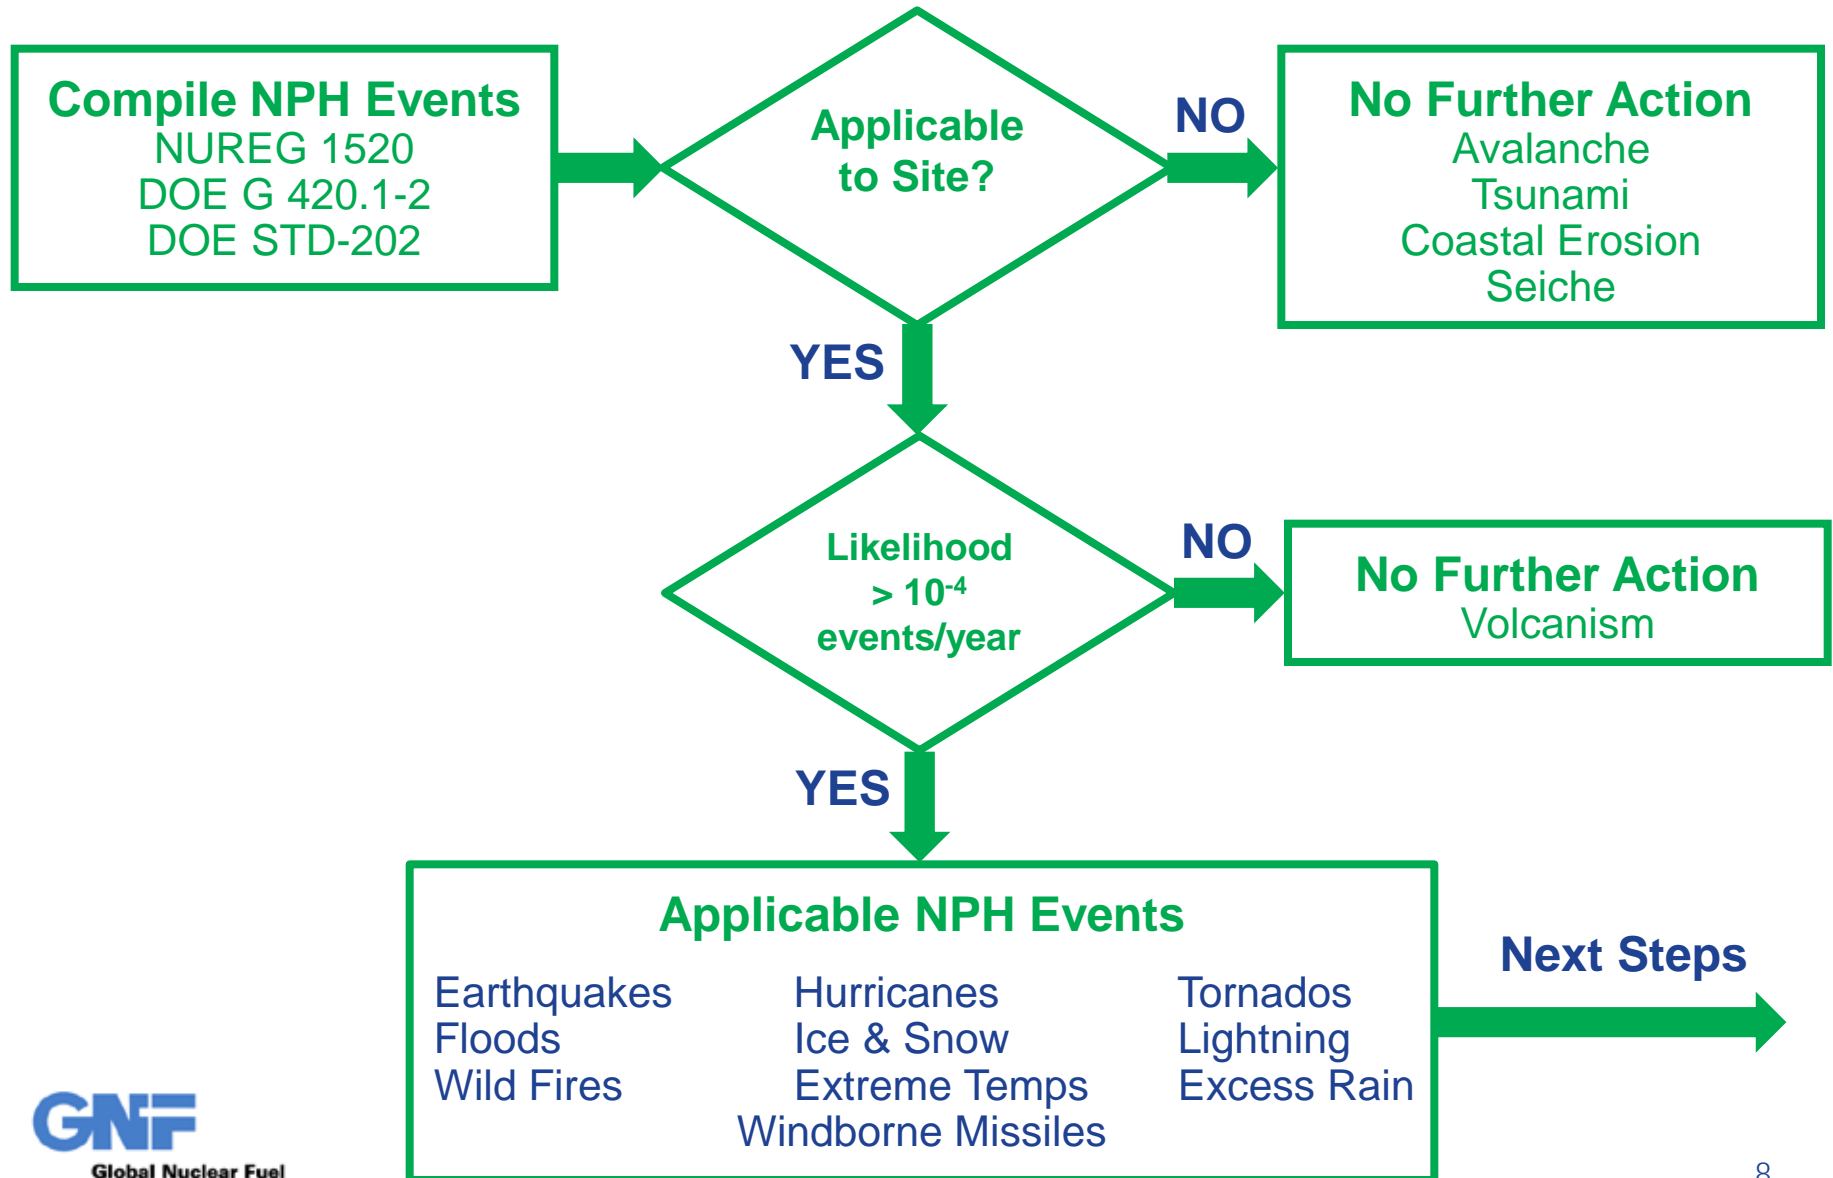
Compile NPH Events
NUREG 1520
DOE G 420.1-2
DOE STD-202

Applicable to Site?

NO

No Further Action
Avalanche
Tsunami
Coastal Erosion
Seiche

YES

Likelihood $> 10^{-4}$ events/year

NO

No Further Action
Volcanism

YES

Applicable NPH Events

Earthquakes
Floods
Wild Fires

Hurricanes
Ice & Snow
Extreme Temps
Windborne Missiles

Tornados
Lightning
Excess Rain

Next Steps

GNF
Global Nuclear Fuel

8